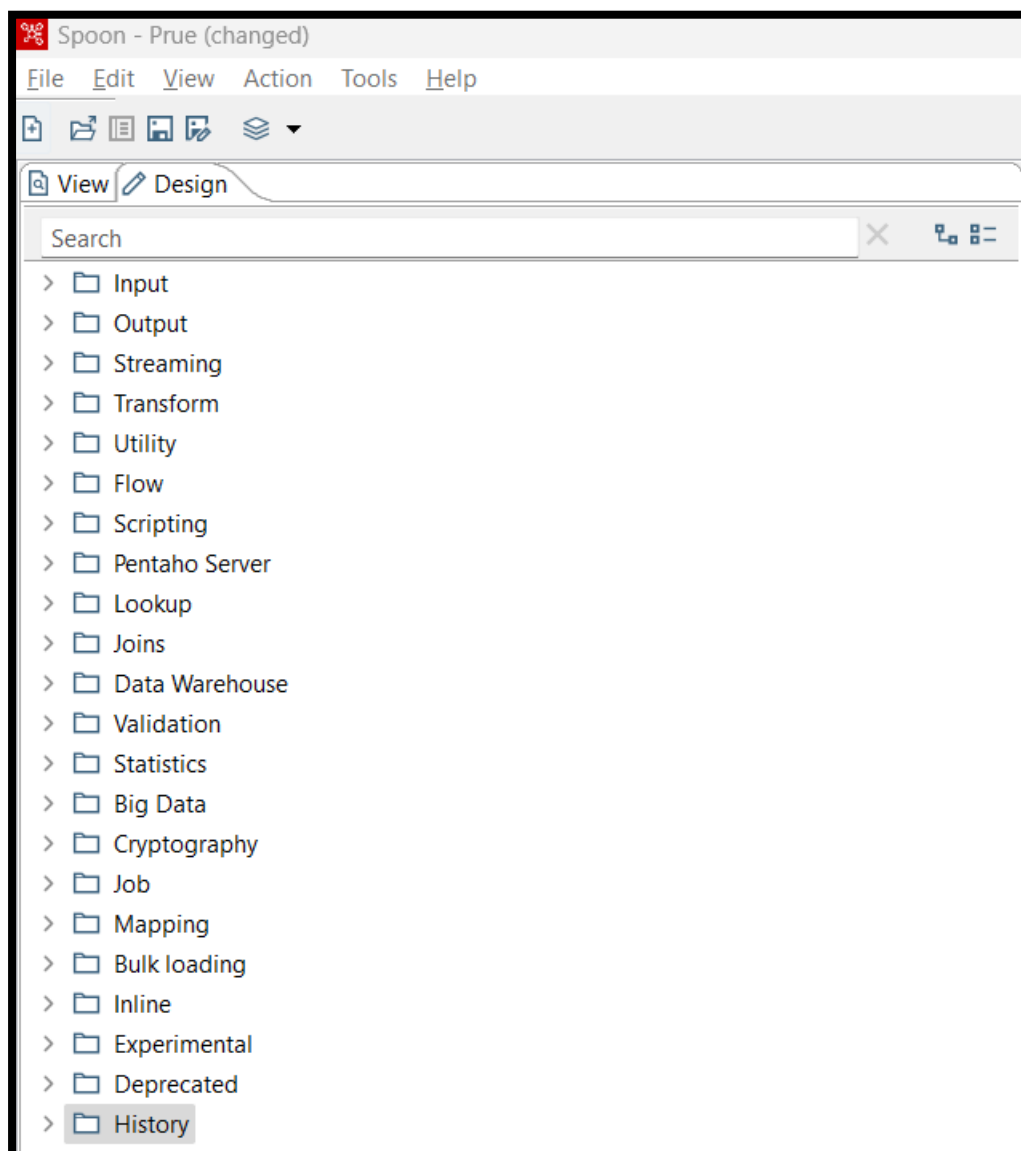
Spoon - Prue (changed)

File Edit View Action Tools Help

View Design

Search

Input
Output
Streaming
Transform
Utility
Flow
Scripting
Pentaho Server
Lookup
Joins
Data Warehouse
Validation
Statistics
Big Data
Cryptography
Job
Mapping
Bulk loading
Inline
Experimental
Deprecated
History